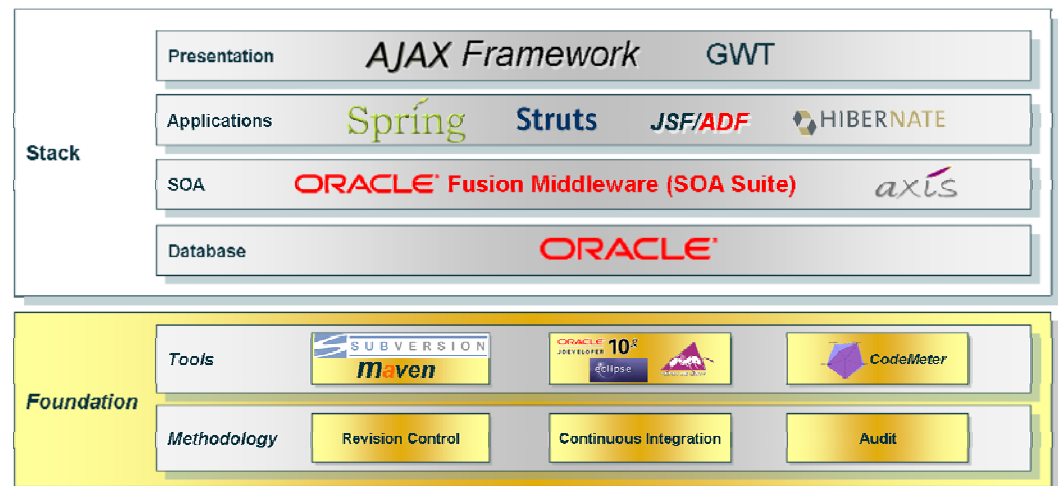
Stack

Presentation AJAX Framework GWT

Applications Spring Struts JSF/ADF HIBERNATE

SOA ORACLE Fusion Middleware (SOA Suite) axis

Database ORACLE

Foundation

Tools SUBVERSION Maven ORACLE JDEVELOPER $10^g$ eclipse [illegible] CodeMeter

Methodology Revision Control Continuous Integration Audit